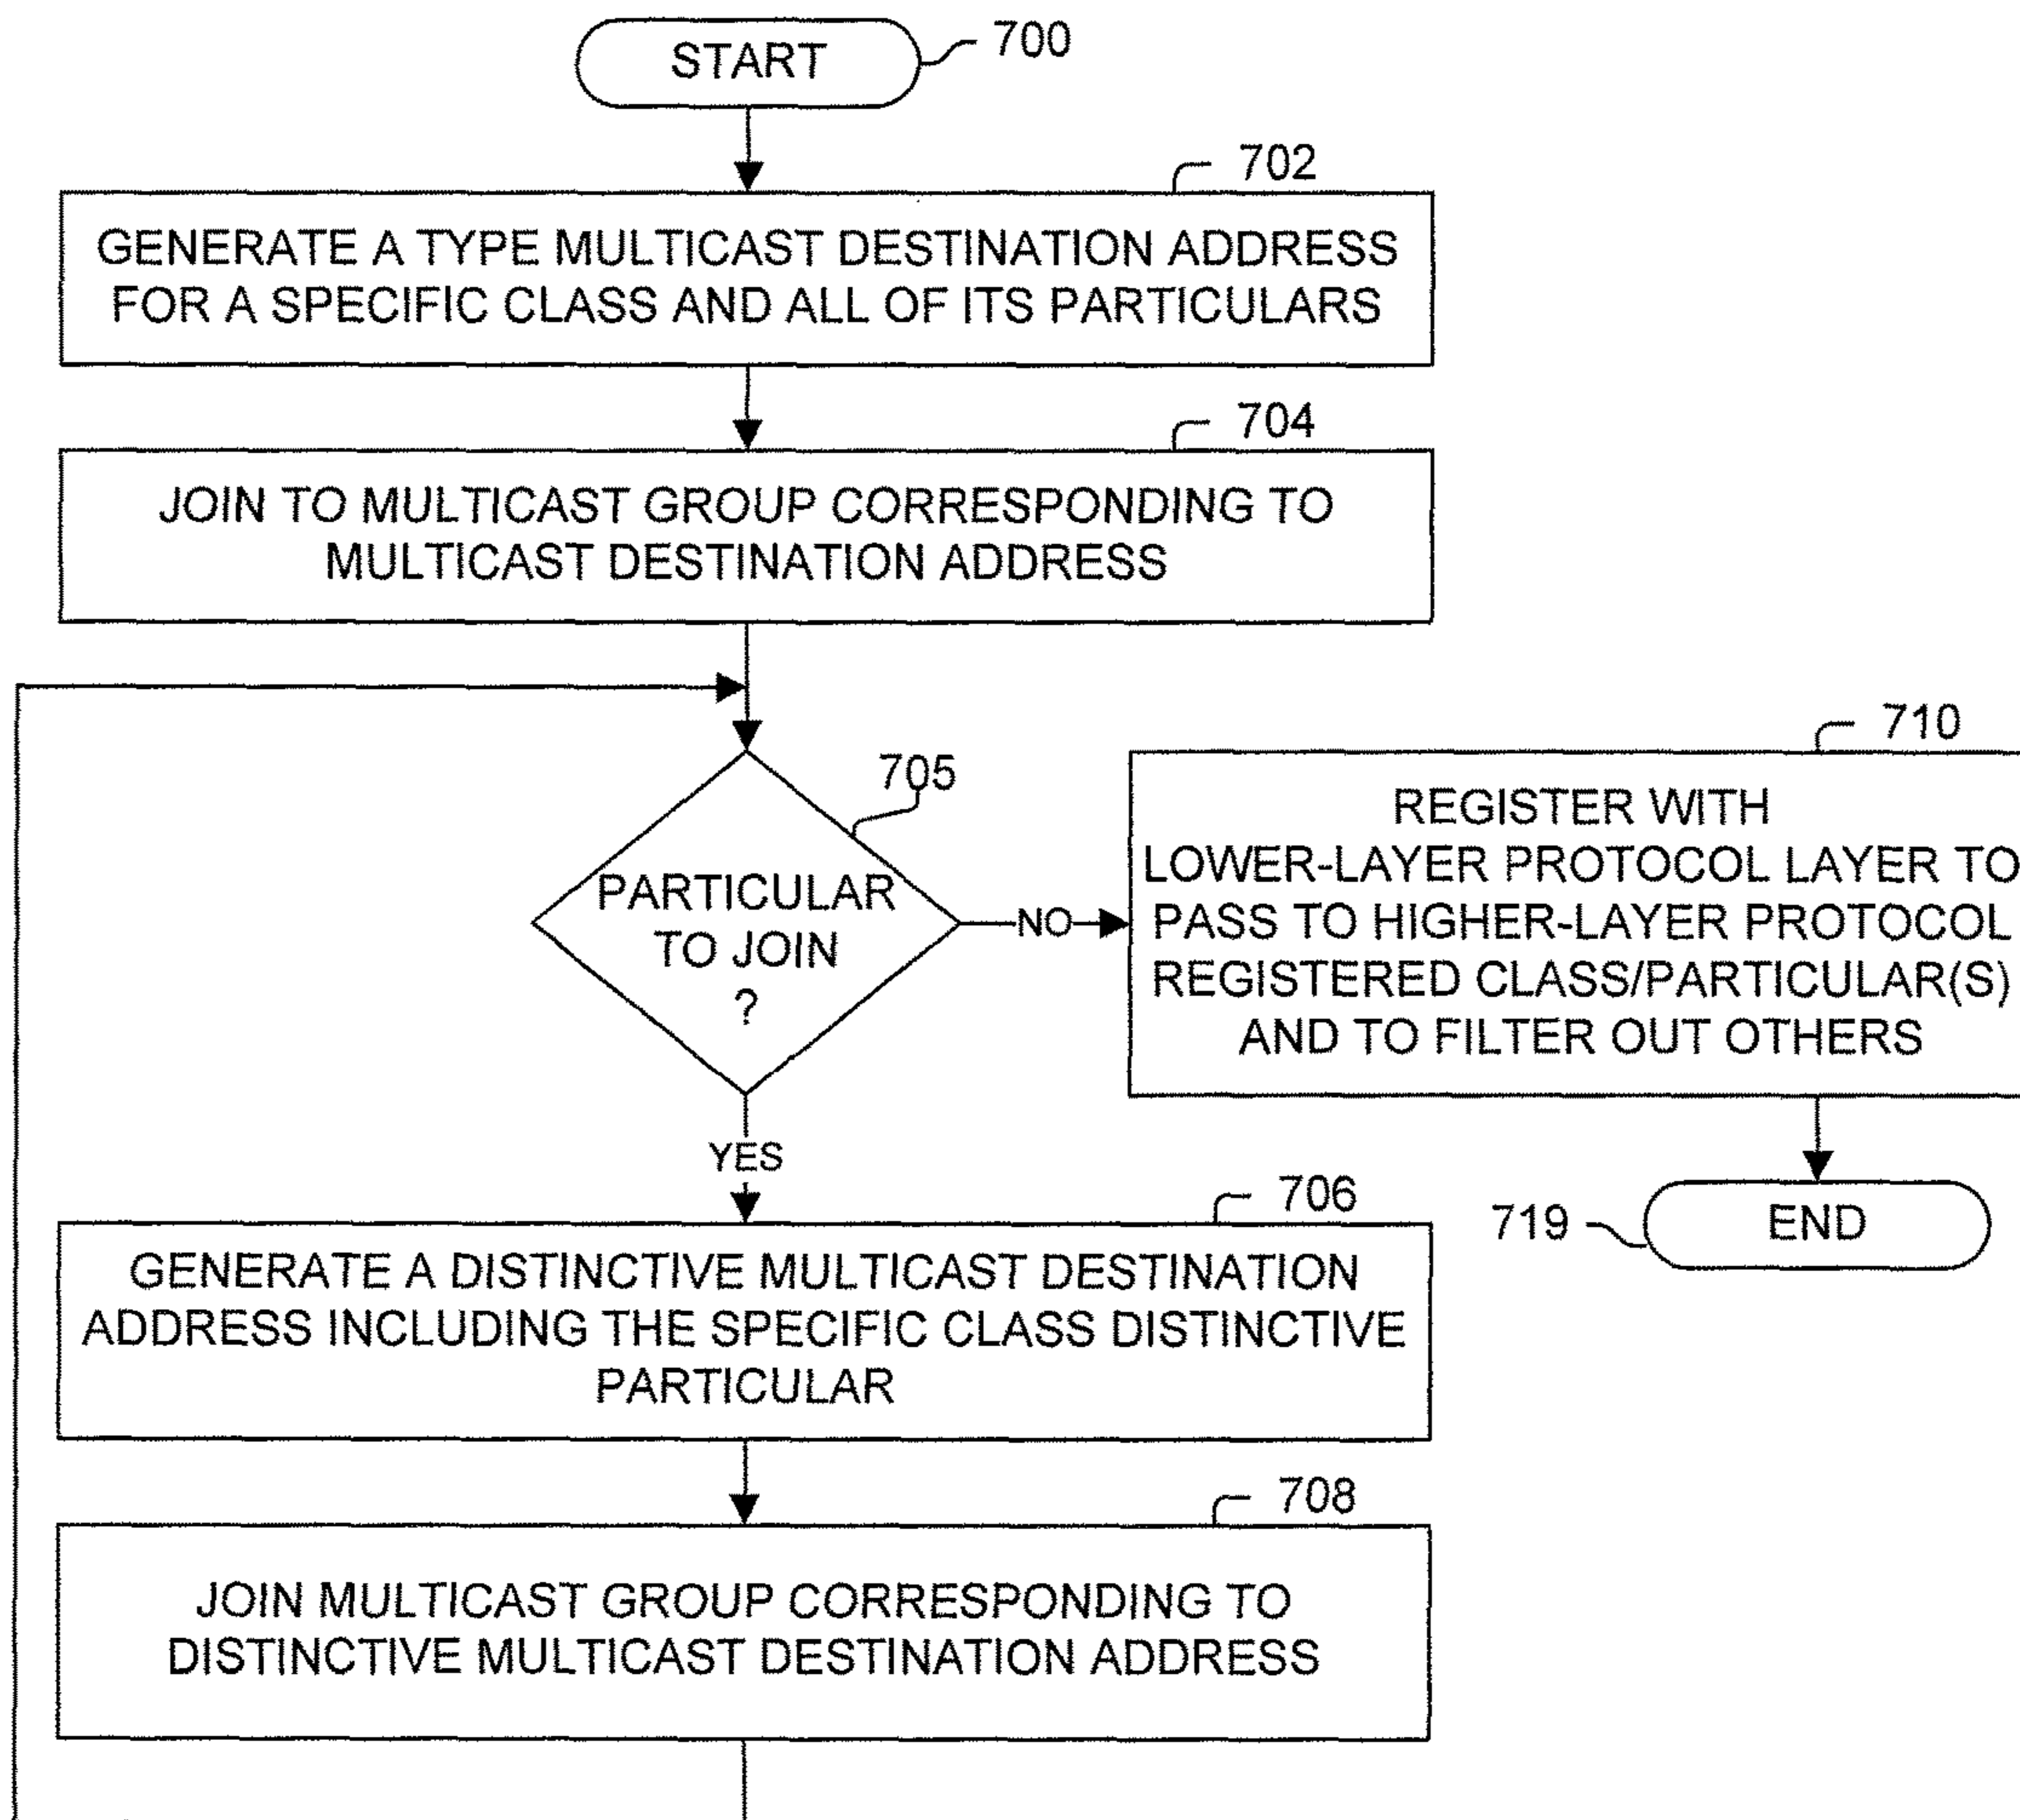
START
700

702
GENERATE A TYPE MULTICAST DESTINATION ADDRESS FOR A SPECIFIC CLASS AND ALL OF ITS PARTICULARS

704
JOIN TO MULTICAST GROUP CORRESPONDING TO MULTICAST DESTINATION ADDRESS

705
PARTICULAR TO JOIN ?

NO

710
REGISTER WITH LOWER-LAYER PROTOCOL LAYER TO PASS TO HIGHER-LAYER PROTOCOL REGISTERED CLASS/PARTICULAR(S) AND TO FILTER OUT OTHERS

719
END

YES

706
GENERATE A DISTINCTIVE MULTICAST DESTINATION ADDRESS INCLUDING THE SPECIFIC CLASS DISTINCTIVE PARTICULAR

708
JOIN MULTICAST GROUP CORRESPONDING TO DISTINCTIVE MULTICAST DESTINATION ADDRESS